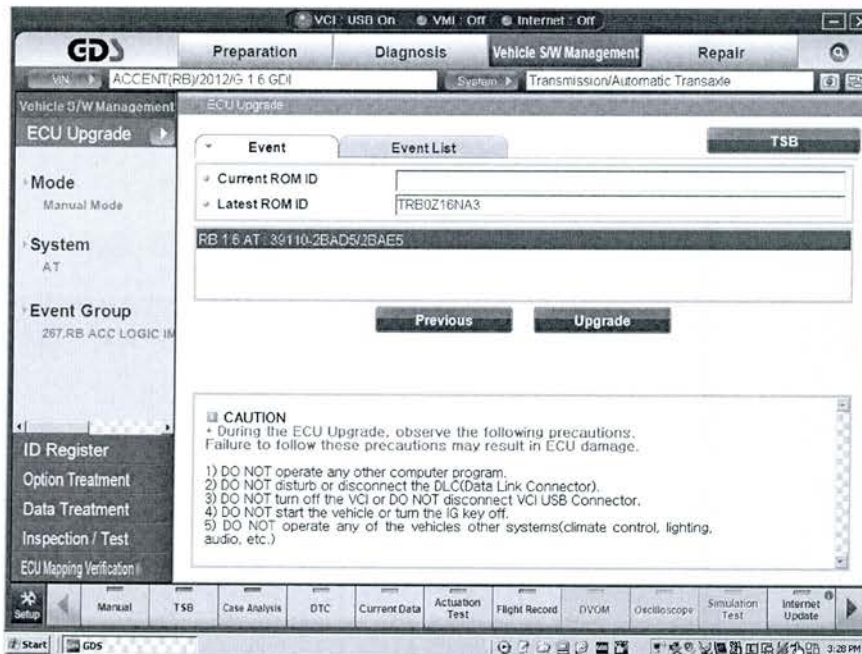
VCI : USB On  VMI : Off  Internet : Off

GDS

Preparation  Diagnosis  Vehicle S/W Management  Repair

VIN  ACCENT(RB)/2012/G 1.6 GDI  System  Transmission/Automatic Transaxle

Vehicle S/W Management

ECU Upgrade

ECU Upgrade

Event  Event List  TSB

Current ROM ID
Latest ROM ID  TRB0Z16NA3

RB 1.6 AT : 39110-2BAD5/2BAE5

Mode
Manual Mode

System
AT

Event Group
267.RB ACC LOGIC IM

Previous  Upgrade

CAUTION
• During the ECU Upgrade, observe the following precautions.
Failure to follow these precautions may result in ECU damage.

1) DO NOT operate any other computer program.
2) DO NOT disturb or disconnect the DLC(Data Link Connector).
3) DO NOT turn off the VCI or DO NOT disconnect VCI USB Connector.
4) DO NOT start the vehicle or turn the IG key off.
5) DO NOT operate any of the vehicles other systems(climate control, lighting, audio, etc.)

ID Register
Option Treatment
Data Treatment
Inspection / Test
ECU Mapping Verification

Setup  Manual  TSB  Case Analysis  DTC  Current Data  Actuation Test  Flight Record  DVOM  Oscilloscope  Simulation Test  Internet Update

Start  GDS  3:28 PM